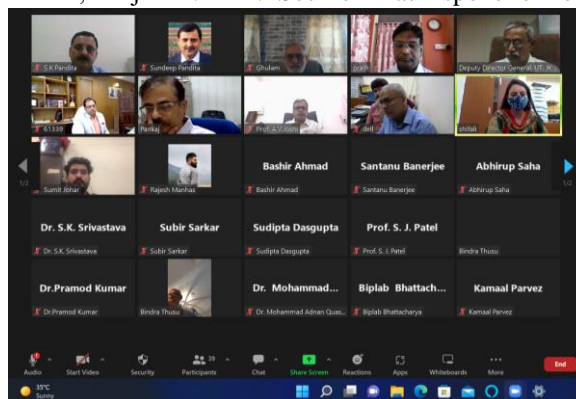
S.K.Pandita
Sundeep Pandita
Ghulam
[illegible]
Deputy Director General UT- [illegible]
61339
Pankaj
Prof. A. Vijjam
dell
shifali
Sumit Johar
Rajesh Manhas
Bashir Ahmad
Bashir Ahmad
Santanu Banerjee
Santanu Banerjee
Abhirup Saha
Abhirup Saha
1/2
1/2
Dr. S.K. Srivastava
Dr. S.K. Srivastava
Subir Sarkar
Subir Sarkar
Sudipta Dasgupta
Sudipta Dasgupta
Prof. S. J. Patel
Prof. S. J. Patel
Bindra Thusu
Dr.Pramod Kumar
Dr.Pramod Kumar
Bindra Thusu
Dr. Mohammad...
Dr. Mohammad Adnan Quas...
Biplab Bhattach...
Biplab Bhattacharya
Kamaal Parvez
Kamaal Parvez
Audio
Start Video
Security
Participants 39
Chat
Share Screen
Reactions
Apps
Whiteboards
More
End
35°C
Sunny